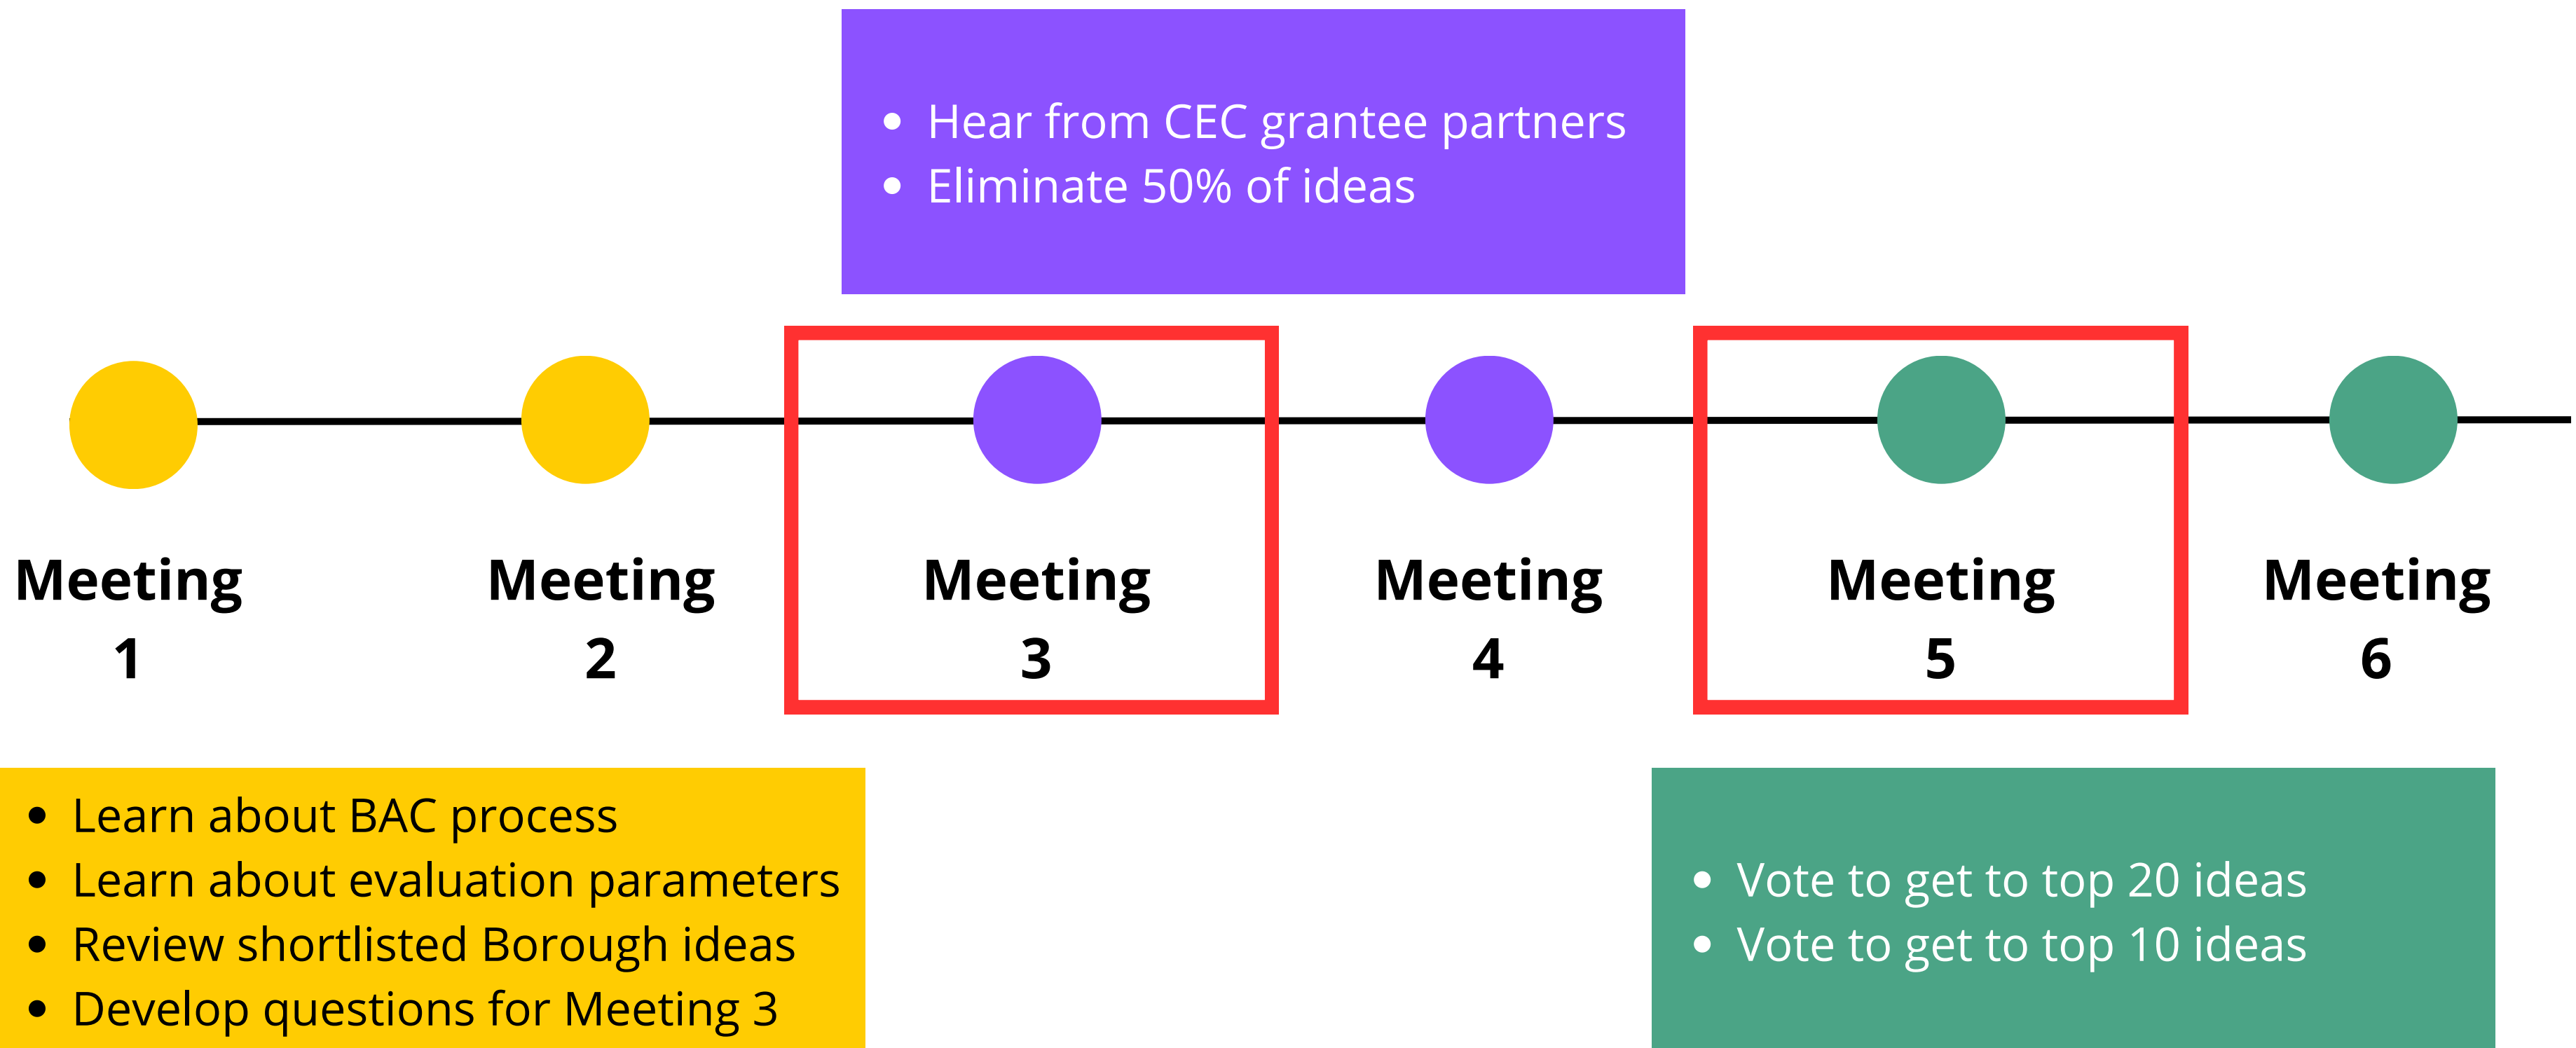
- Hear from CEC grantee partners
- Eliminate 50% of ideas

Meeting 1

Meeting 2

Meeting 3

Meeting 4

Meeting 5

Meeting 6

- Learn about BAC process
- Learn about evaluation parameters
- Review shortlisted Borough ideas
- Develop questions for Meeting 3

- Vote to get to top 20 ideas
- Vote to get to top 10 ideas